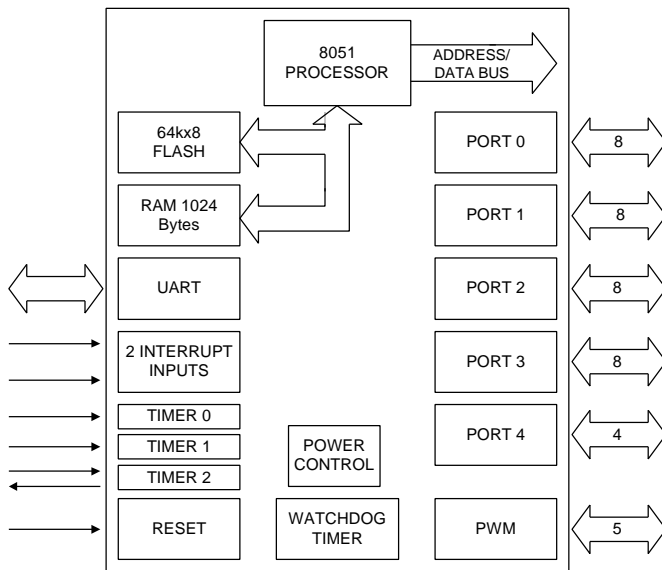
8051 PROCESSOR

ADDRESS/ DATA BUS

64kx8 FLASH

RAM 1024 Bytes

UART

2 INTERRUPT INPUTS

TIMER 0

TIMER 1

TIMER 2

RESET

POWER CONTROL

WATCHDOG TIMER

PORT 0

8

PORT 1

8

PORT 2

8

PORT 3

8

PORT 4

4

PWM

5